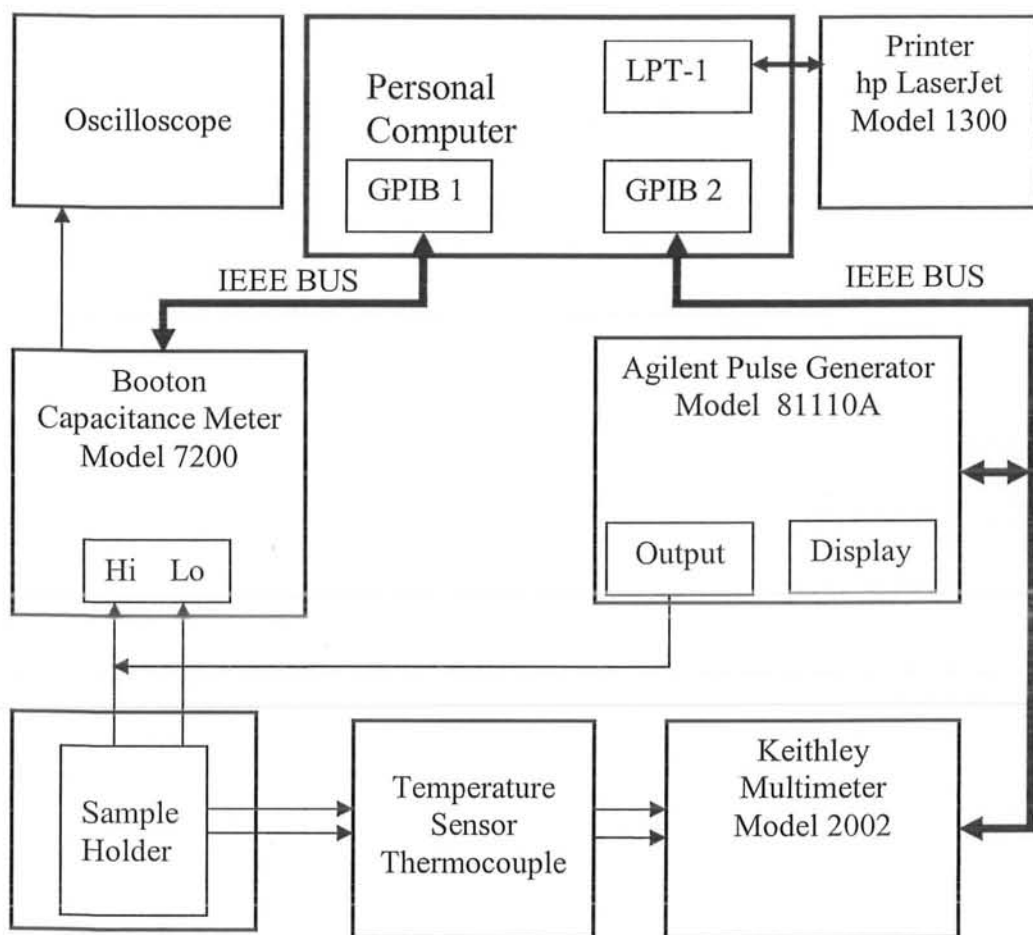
Oscilloscope

Personal Computer

LPT-1

GPIB 1

GPIB 2

Printer
hp LaserJet
Model 1300

IEEE BUS

IEEE BUS

Booton
Capacitance Meter
Model 7200

Hi Lo

Agilent Pulse Generator
Model 81110A

Output

Display

Sample
Holder

Temperature
Sensor
Thermocouple

Keithley
Multimeter
Model 2002